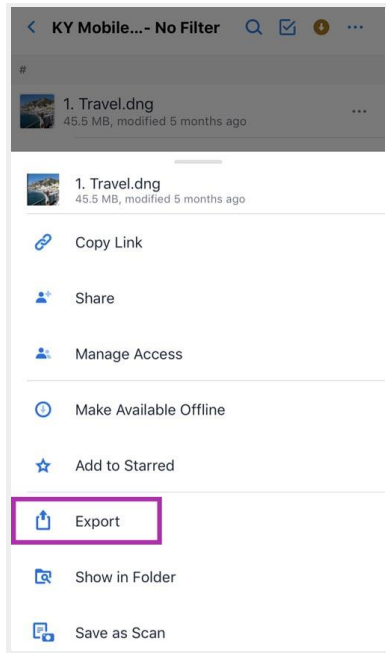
KY Mobile...- No Filter

#

1. Travel.dng
45.5 MB, modified 5 months ago

1. Travel.dng
45.5 MB, modified 5 months ago

Copy Link

Share

Manage Access

Make Available Offline

Add to Starred

Export

Show in Folder

Save as Scan